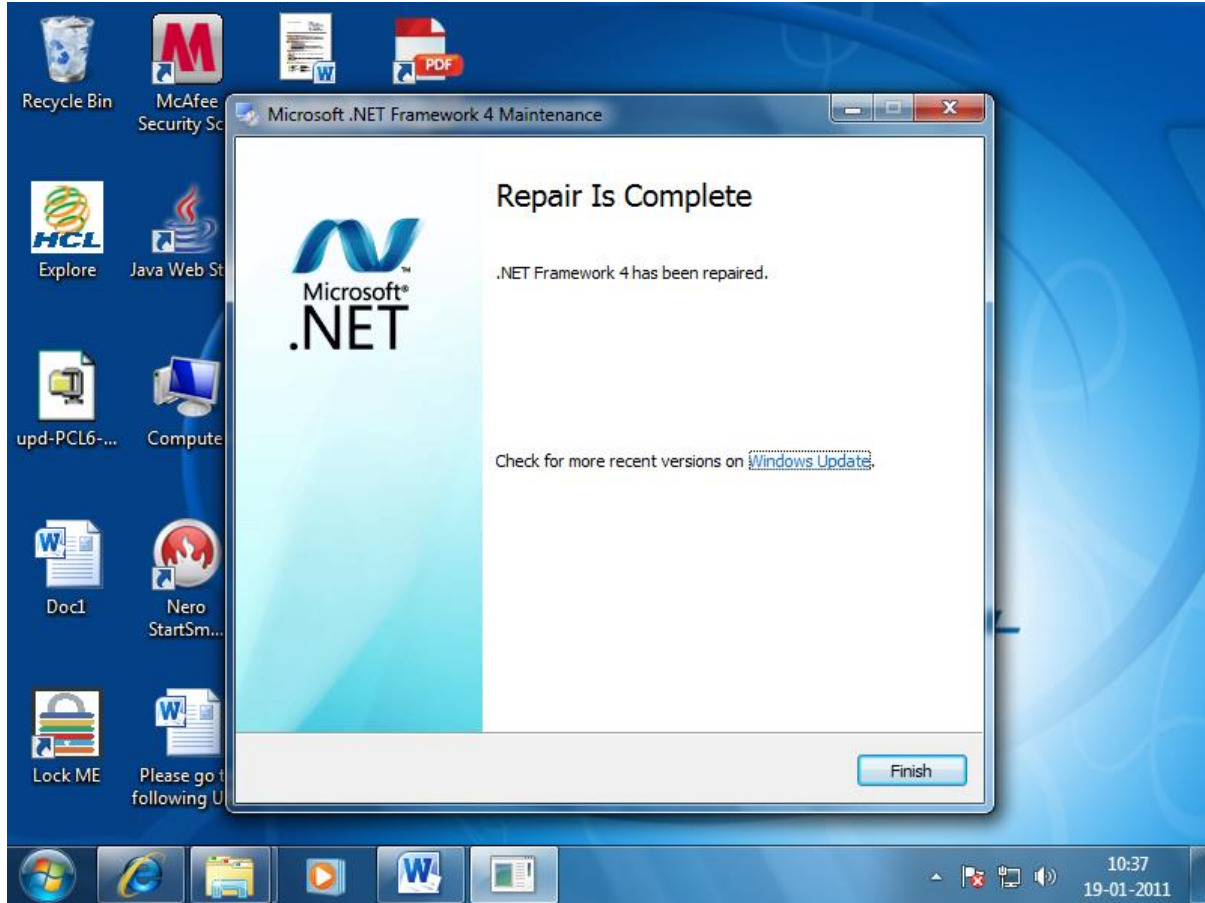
Recycle Bin

McAfee Security Sc

PDF

Explore

Java Web St

upd-PCL6-...

Compute

Doc1

Nero StartSm...

Lock ME

Please go t following U

Microsoft .NET Framework 4 Maintenance

Microsoft® .NET

Repair Is Complete

.NET Framework 4 has been repaired.

Check for more recent versions on Windows Update.

Finish

10:37
19-01-2011